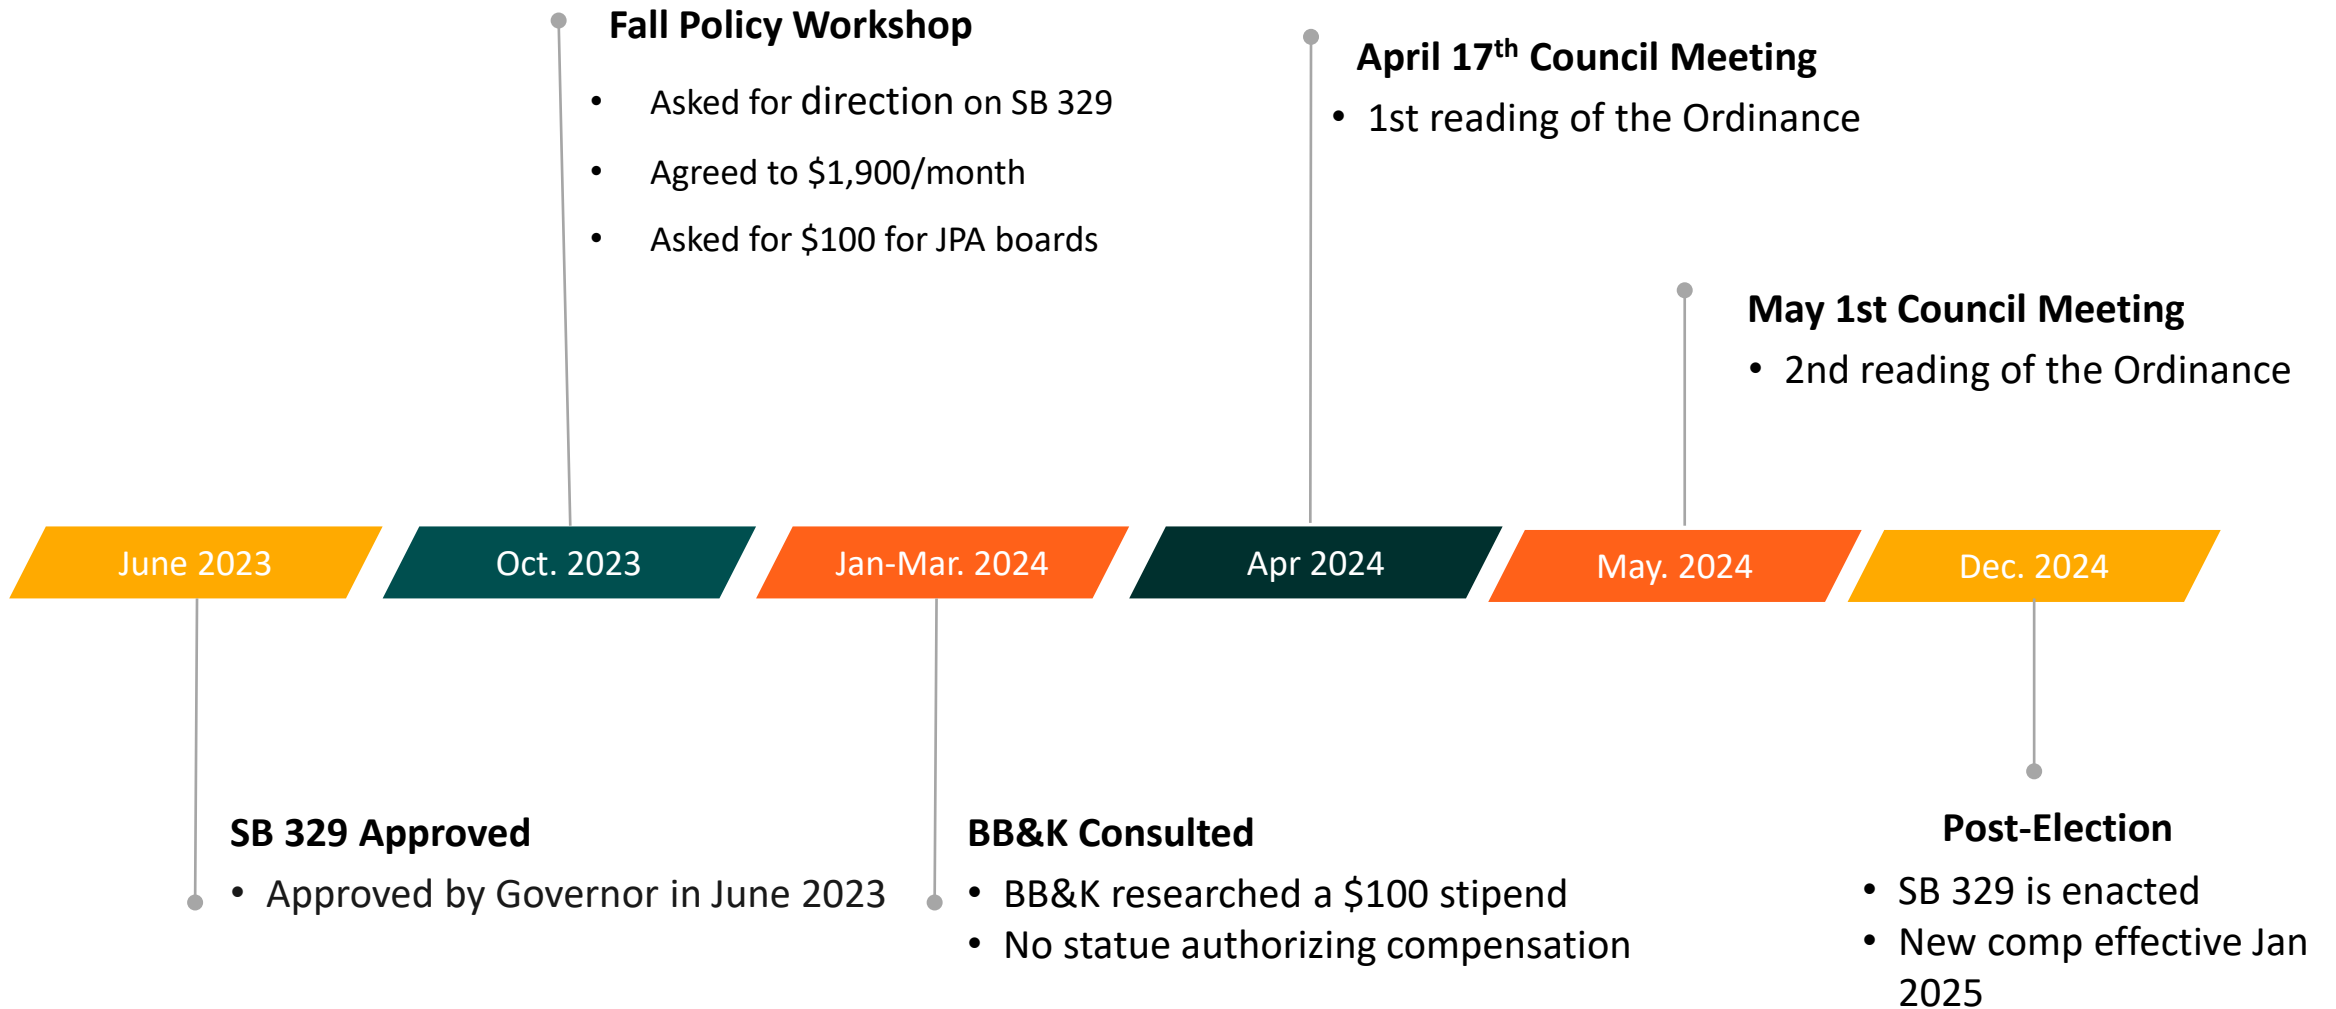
Fall Policy Workshop

- Asked for direction on SB 329
- Agreed to \$1,900/month
- Asked for \$100 for JPA boards

April 17$^{th}$ Council Meeting

- 1st reading of the Ordinance

May 1st Council Meeting

- 2nd reading of the Ordinance

June 2023

Oct. 2023

Jan-Mar. 2024

Apr 2024

May. 2024

Dec. 2024

SB 329 Approved

- Approved by Governor in June 2023

BB&K Consulted

- BB&K researched a \$100 stipend
- No statue authorizing compensation

Post-Election

- SB 329 is enacted
- New comp effective Jan 2025